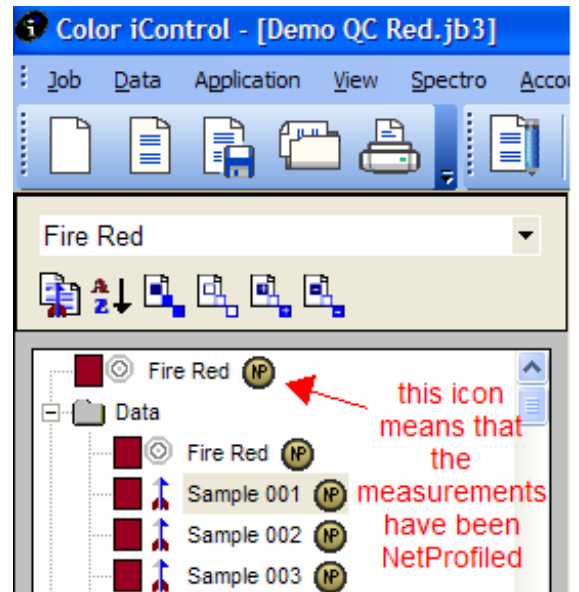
Color iControl - [Demo QC Red.jb3]

Job Data Application View Spectro Acco

Fire Red

Fire Red NP

Data

Fire Red NP

Sample 001 NP

Sample 002 NP

Sample 003 NP

this icon means that the measurements have been NetProfiled